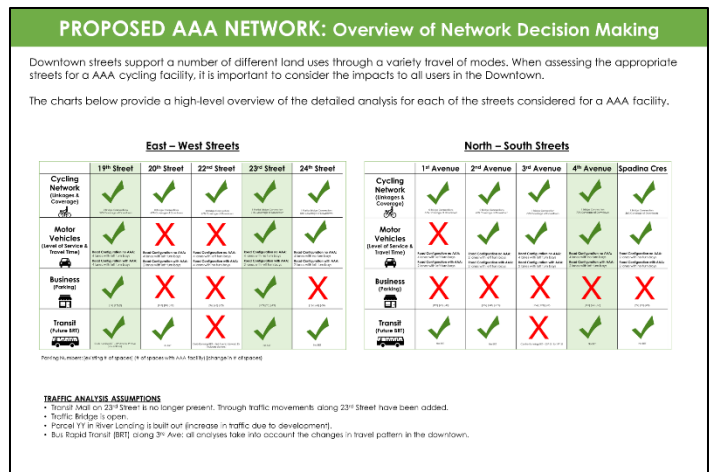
PROPOSED AAA NETWORK: Overview of Network Decision Making

Downtown streets support a number of different land uses through a variety travel of modes. When assessing the appropriate streets for a AAA cycling facility, it is important to consider the impacts to all users in the Downtown.

The charts below provide a high-level overview of the detailed analysis for each of the streets considered for a AAA facility.

East – West Streets

| | 19th Street | 20th Street | 22nd Street | 23rd Street | 24th Street |
|---|---|---|---|---|---|
| Cycling Network (Linkages & Coverage) | ✓ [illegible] | ✓ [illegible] | ✓ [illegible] | ✓ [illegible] | ✓ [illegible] |
| Motor Vehicles (Level of Service & Travel Time) | ✓ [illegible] | ✗ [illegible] | ✗ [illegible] | ✓ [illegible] | ✓ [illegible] |
| Business (Parking) | ✓ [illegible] | ✗ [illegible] | ✗ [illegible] | ✓ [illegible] | ✗ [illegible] |
| Transit (Future BRT) | ✓ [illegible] | ✓ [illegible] | ✗ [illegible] | ✓ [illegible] | ✓ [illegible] |

North – South Streets

| | 1st Avenue | 2nd Avenue | 3rd Avenue | 4th Avenue | Spadina Cres |
|---|---|---|---|---|---|
| Cycling Network (Linkages & Coverage) | ✓ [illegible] | ✓ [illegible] | ✓ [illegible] | ✓ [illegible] | ✓ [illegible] |
| Motor Vehicles (Level of Service & Travel Time) | ✗ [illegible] | ✓ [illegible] | ✓ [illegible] | ✓ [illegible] | ✓ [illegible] |
| Business (Parking) | ✗ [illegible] | ✗ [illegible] | ✗ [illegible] | ✗ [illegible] | ✓ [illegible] |
| Transit (Future BRT) | ✓ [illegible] | ✓ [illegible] | ✗ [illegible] | ✓ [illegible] | ✓ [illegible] |

Parking Numbers: [existing # of spaces] (# of spaces with AAA facility) [change in # of spaces]

TRAFFIC ANALYSIS ASSUMPTIONS
• Transit Mall on 23rd Street is no longer present. Through traffic movements along 23rd Street have been added.
• Traffic Bridge is open.
• Parcel YY in River Landing is built out (increase in traffic due to development).
• Bus Rapid Transit (BRT) along 3rd Ave: all analyses take into account the changes in travel pattern in the downtown.